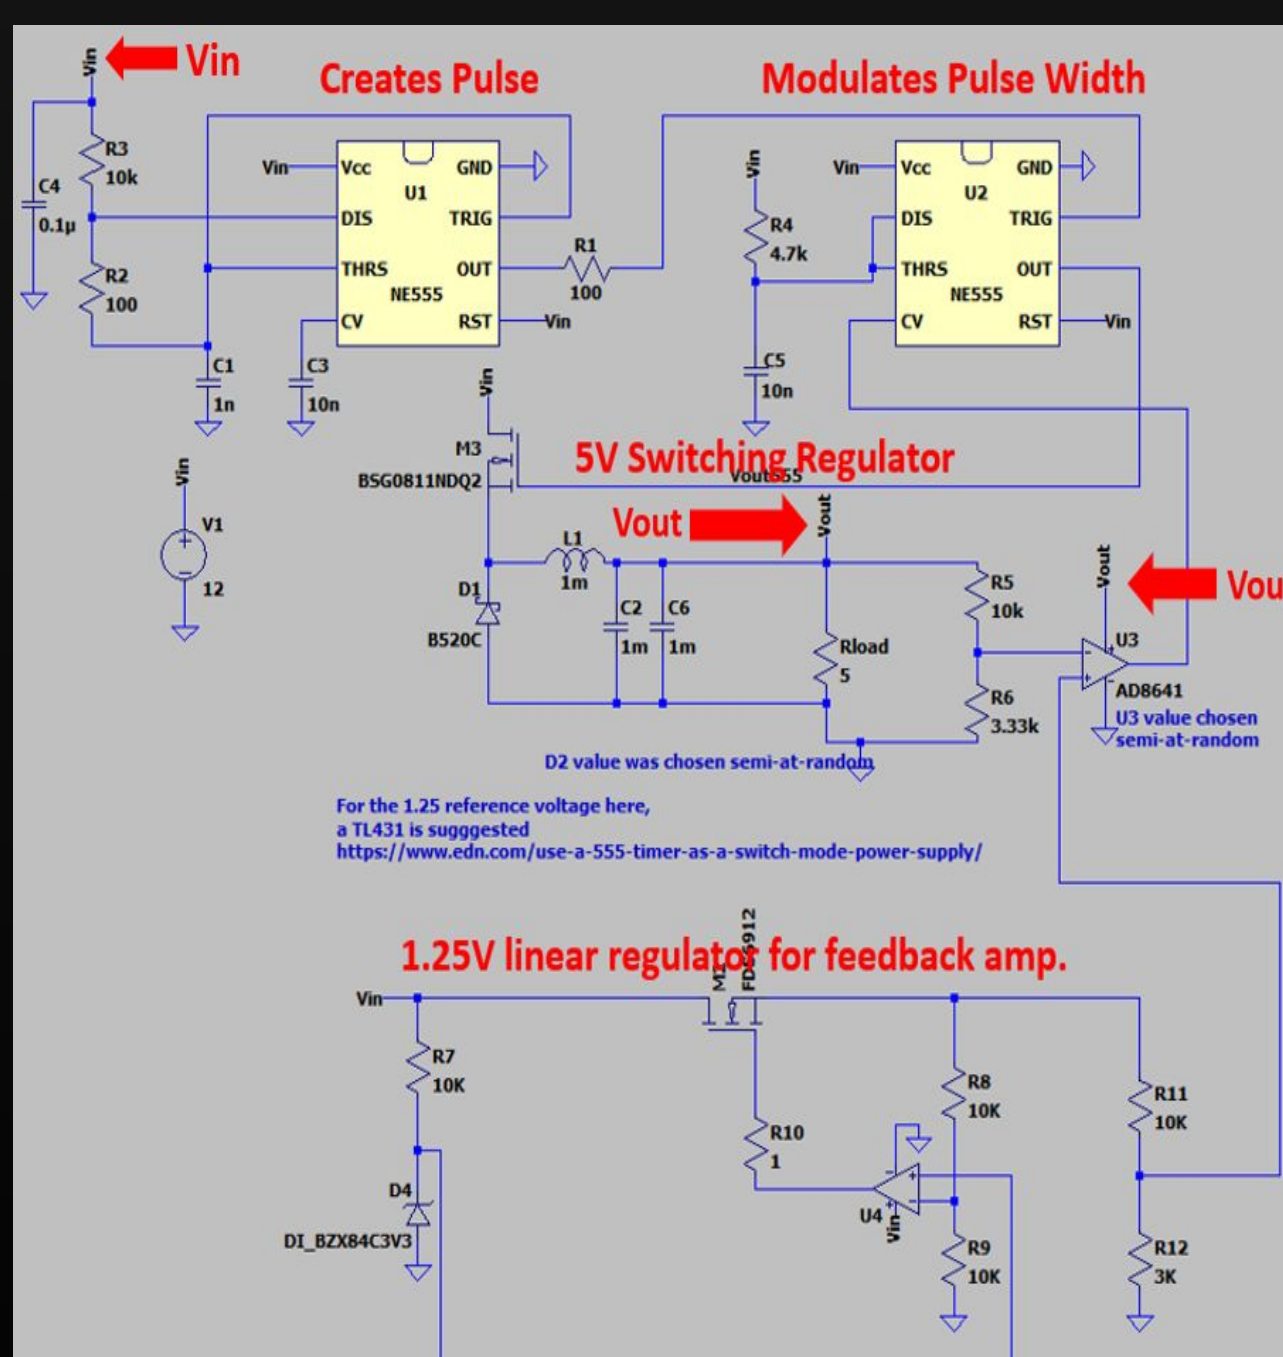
Vin
Vin
Creates Pulse
Modulates Pulse Width
R3
10k
C4
0.1µ
R2
100
Vin
Vcc
GND
U1
DIS
TRIG
THRS
OUT
NE555
CV
RST
Vin
R1
100
C1
1n
C3
10n
Vin
R4
4.7k
Vin
Vcc
GND
U2
DIS
TRIG
THRS
OUT
NE555
CV
RST
Vin
C5
10n
Vin
M3
BSG0811NDQ2
5V Switching Regulator
Vout555
Vin
V1
12
Vout
Vout
L1
1m
D1
B520C
C2
1m
C6
1m
Rload
5
R5
10k
R6
3.33k
Vout
Vou
U3
AD8641
U3 value chosen semi-at-random
D2 value was chosen semi-at-random
For the 1.25 reference voltage here, a TL431 is suggested
https://www.edn.com/use-a-555-timer-as-a-switch-mode-power-supply/
1.25V linear regulator for feedback amp.
M1
FDS5912
Vin
R7
10K
D4
DI_BZX84C3V3
R10
1
R8
10K
U4
Vin
R9
10K
R11
10K
R12
3K